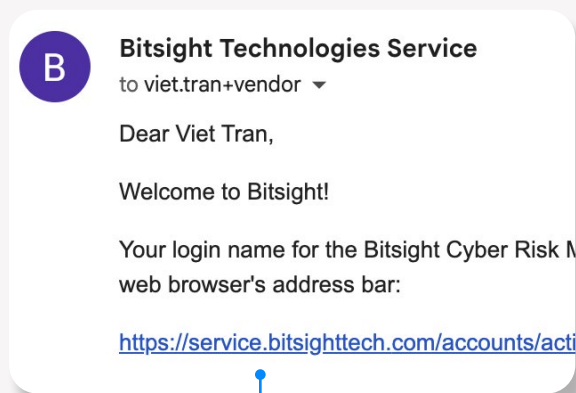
B

Bitsight Technologies Service
to viet.tran+vendor

Dear Viet Tran,

Welcome to Bitsight!

Your login name for the Bitsight Cyber Risk M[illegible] web browser's address bar:

https://service.bitsighttech.com/accounts/acti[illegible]